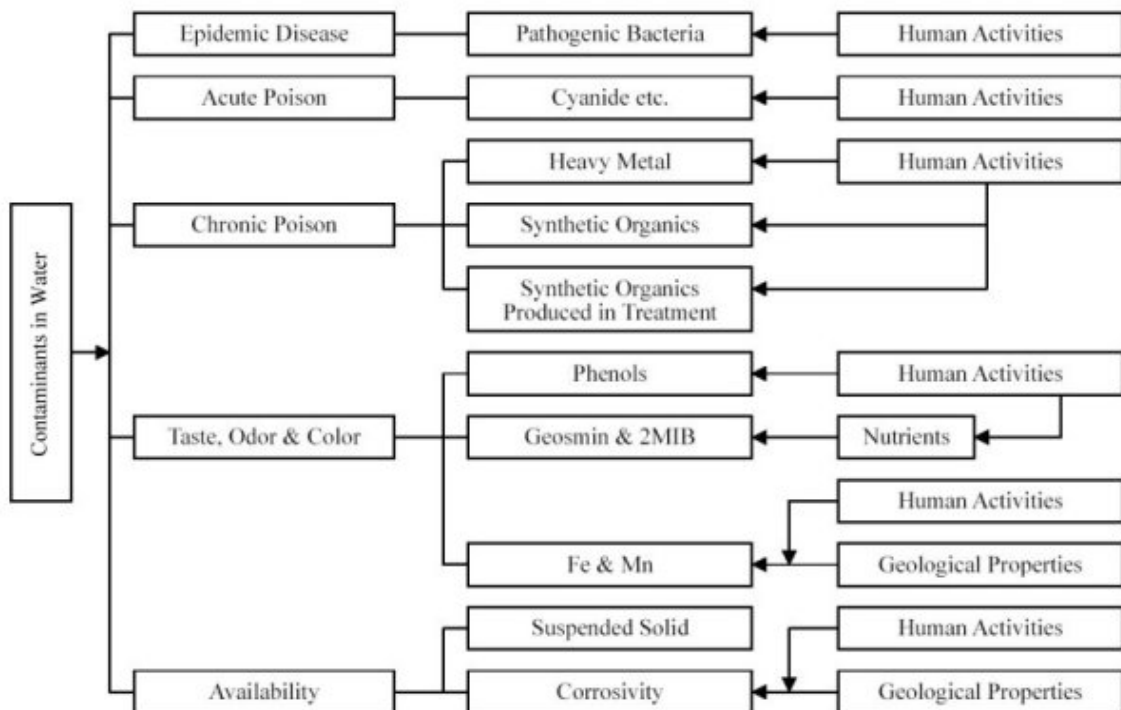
Contaminants in Water

Epidemic Disease
Pathogenic Bacteria
Human Activities

Acute Poison
Cyanide etc.
Human Activities

Chronic Poison
Heavy Metal
Human Activities
Synthetic Organics
Synthetic Organics Produced in Treatment

Taste, Odor & Color
Phenols
Human Activities
Geosmin & 2MIB
Nutrients
Human Activities
Fe & Mn
Geological Properties

Availability
Suspended Solid
Human Activities
Corrosivity
Geological Properties